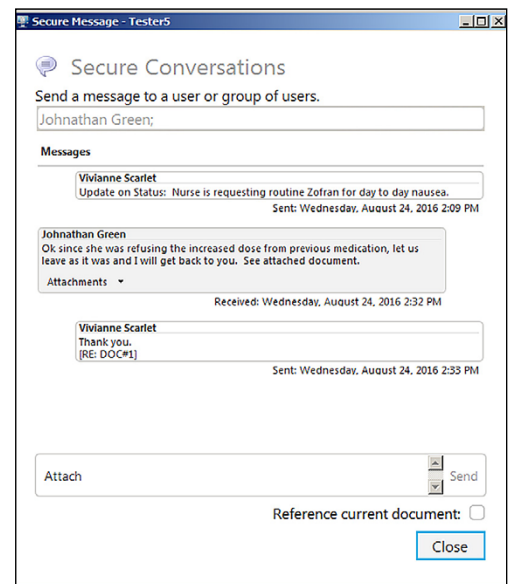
Secure Message - Tester5

Secure Conversations

Send a message to a user or group of users.

Johnathan Green;

Messages

Vivianne Scarlet
Update on Status: Nurse is requesting routine Zofran for day to day nausea.
Sent: Wednesday, August 24, 2016 2:09 PM

Johnathan Green
Ok since she was refusing the increased dose from previous medication, let us leave as it was and I will get back to you. See attached document.
Attachments
Received: Wednesday, August 24, 2016 2:32 PM

Vivianne Scarlet
Thank you.
[RE: DOC#1]
Sent: Wednesday, August 24, 2016 2:33 PM

Attach

Send

Reference current document:

Close